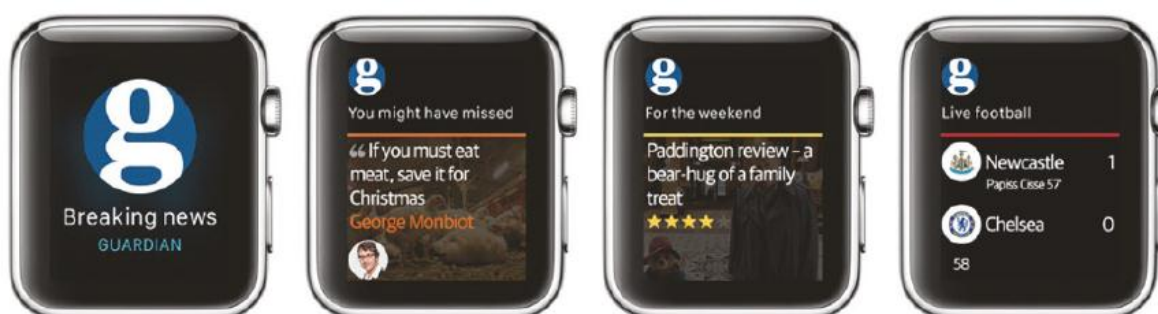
g

Breaking news
GUARDIAN

g
You might have missed

“If you must eat meat, save it for Christmas
George Monbiot

g
For the weekend

Paddington review – a bear-hug of a family treat
★★★★

g
Live football

Newcastle 1
Papiss Cisse 57

Chelsea 0

58